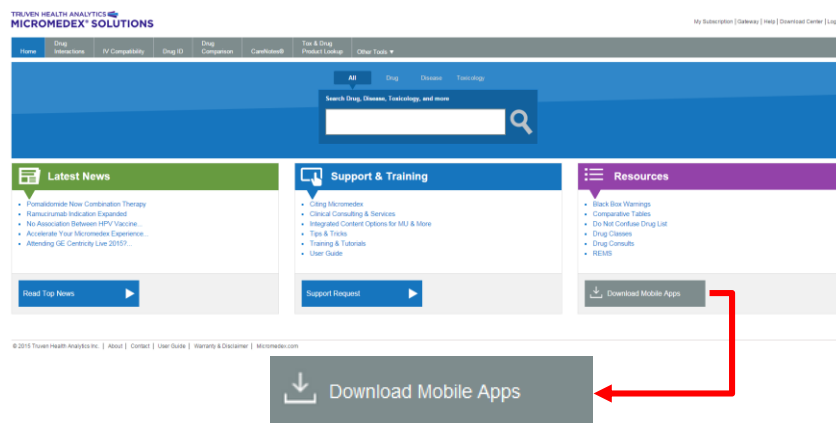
TRUVEN HEALTH ANALYTICS
MICROMEDEX® SOLUTIONS

My Subscription | Gateway | Help | Download Center | Log

Home | Drug Interactions | IV Compatibility | Drug ID | Drug Comparison | CareNotes® | Tox & Drug Product Lookup | Other Tools ▼

All | Drug | Disease | Toxicology

Search Drug, Disease, Toxicology, and more

Latest News
- Pomalidomide Now Combination Therapy
- Ramucirumab Indication Expanded
- No Association Between HPV Vaccine...
- Accelerate Your Micromedex Experience...
- Attending GE Centricity Live 2015?...

Read Top News

Support & Training
- Citing Micromedex
- Clinical Consulting & Services
- Integrated Content Options for MU & More
- Tips & Tricks
- Training & Tutorials
- User Guide

Support Request

Resources
- Black Box Warnings
- Comparative Tables
- Do Not Confuse Drug List
- Drug Classes
- Drug Consults
- REMS

Download Mobile Apps

© 2015 Truven Health Analytics Inc. | About | Contact | User Guide | Warranty & Disclaimer | Micromedex.com

Download Mobile Apps